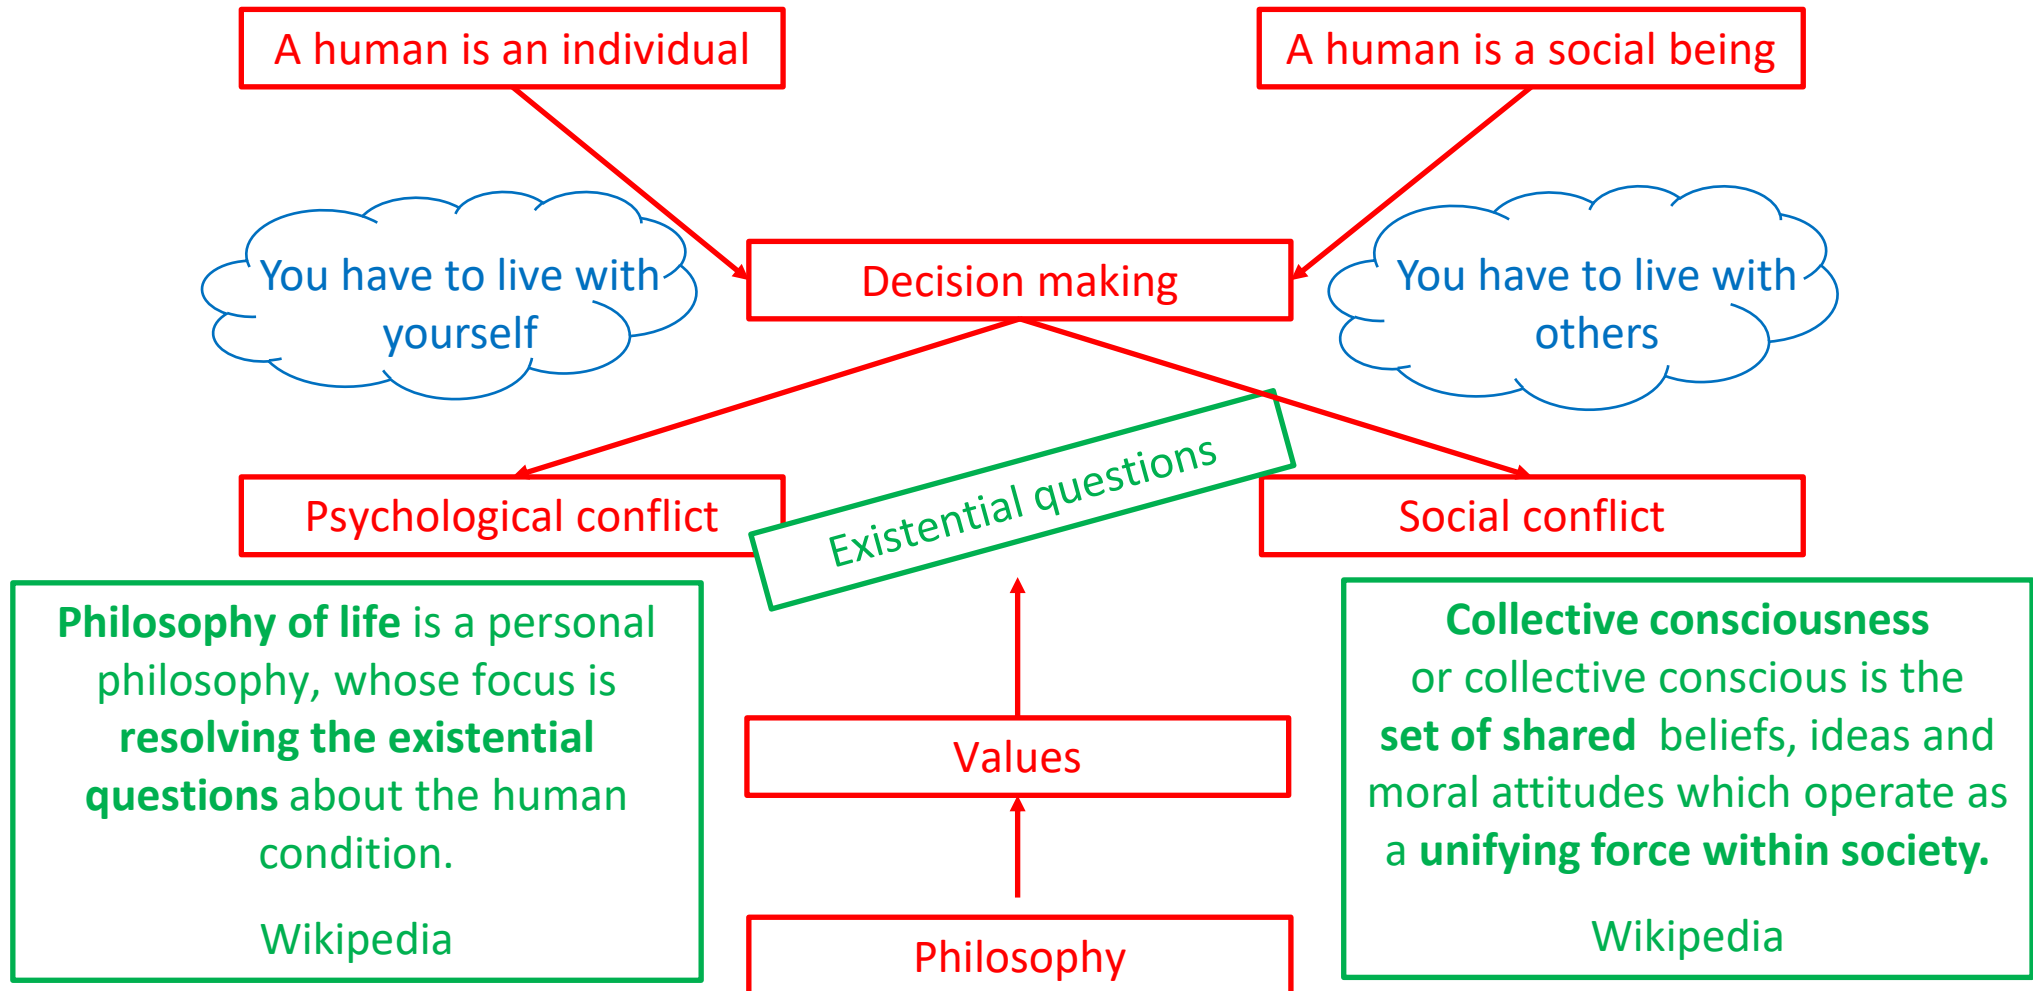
A human is an individual

A human is a social being

You have to live with yourself

Decision making

You have to live with others

Psychological conflict

Existential questions

Social conflict

**Philosophy of life** is a personal philosophy, whose focus is **resolving the existential questions** about the human condition.

Wikipedia

Values

Philosophy

**Collective consciousness** or collective conscious is the **set of shared** beliefs, ideas and moral attitudes which operate as a **unifying force within society.**

Wikipedia